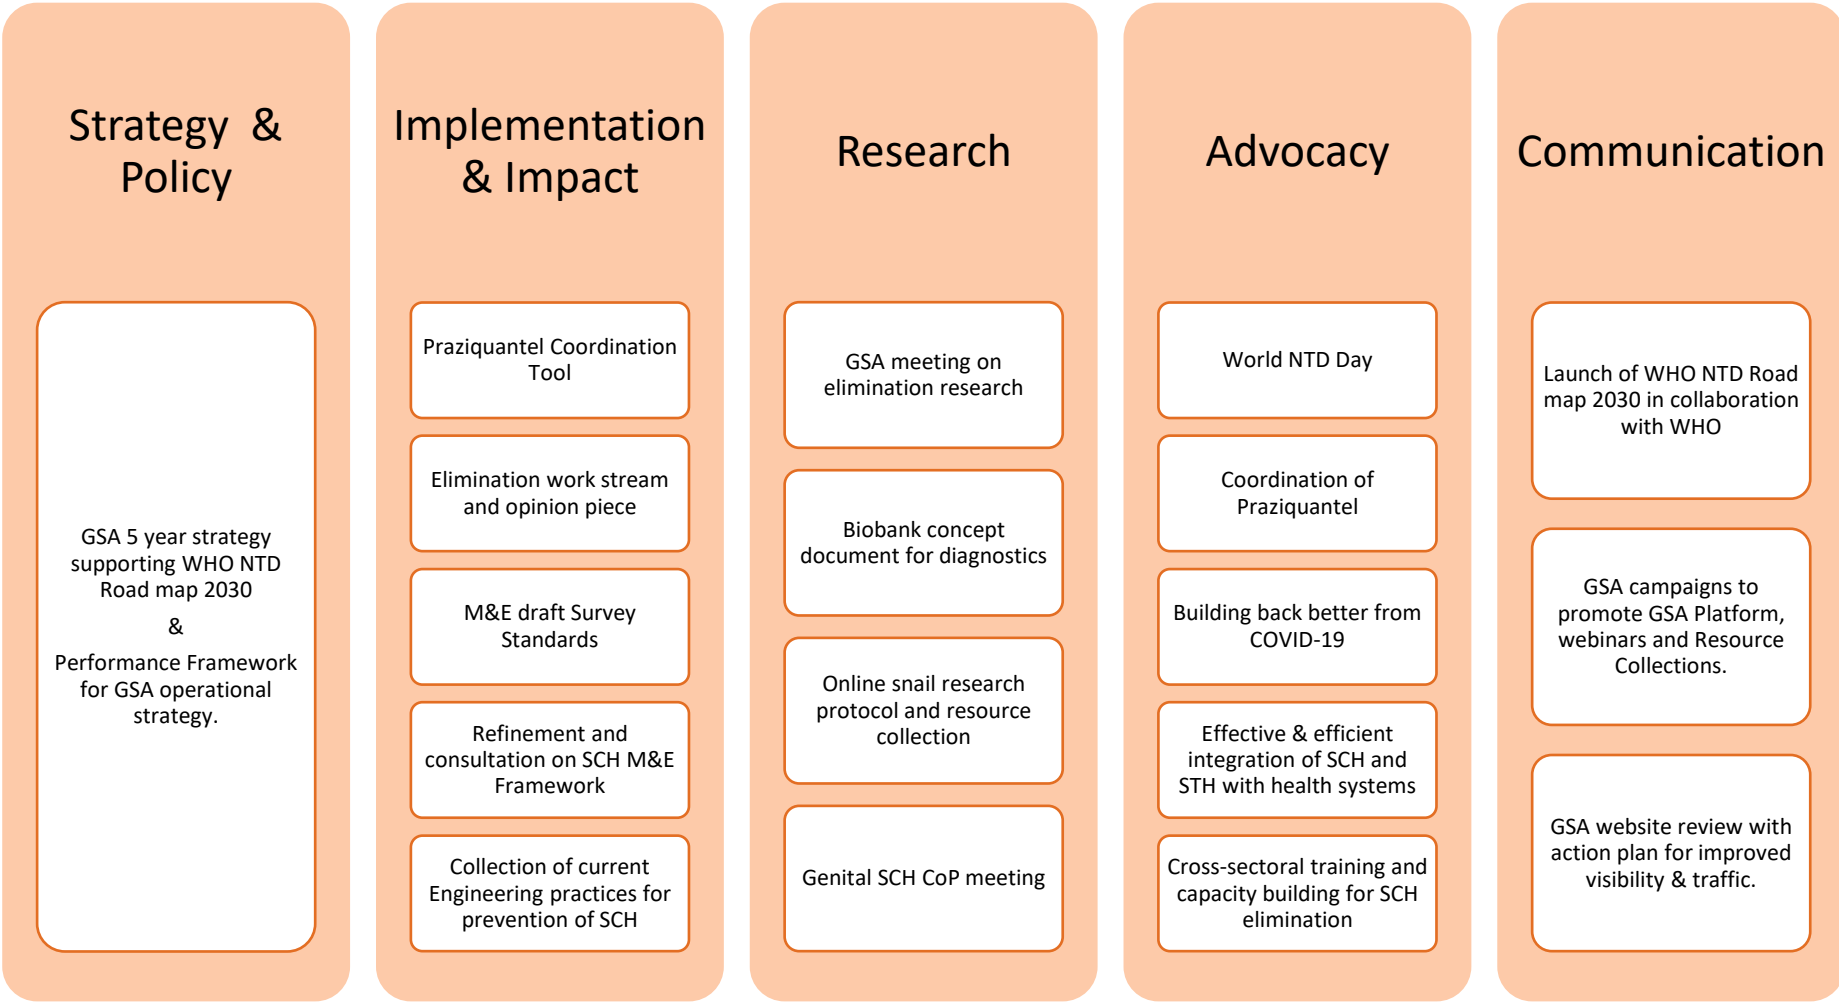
Strategy & Policy

GSA 5 year strategy supporting WHO NTD Road map 2030

&

Performance Framework for GSA operational strategy.

Implementation & Impact

Praziquantel Coordination Tool

Elimination work stream and opinion piece

M&E draft Survey Standards

Refinement and consultation on SCH M&E Framework

Collection of current Engineering practices for prevention of SCH

Research

GSA meeting on elimination research

Biobank concept document for diagnostics

Online snail research protocol and resource collection

Genital SCH CoP meeting

Advocacy

World NTD Day

Coordination of Praziquantel

Building back better from COVID-19

Effective & efficient integration of SCH and STH with health systems

Cross-sectoral training and capacity building for SCH elimination

Communication

Launch of WHO NTD Road map 2030 in collaboration with WHO

GSA campaigns to promote GSA Platform, webinars and Resource Collections.

GSA website review with action plan for improved visibility & traffic.